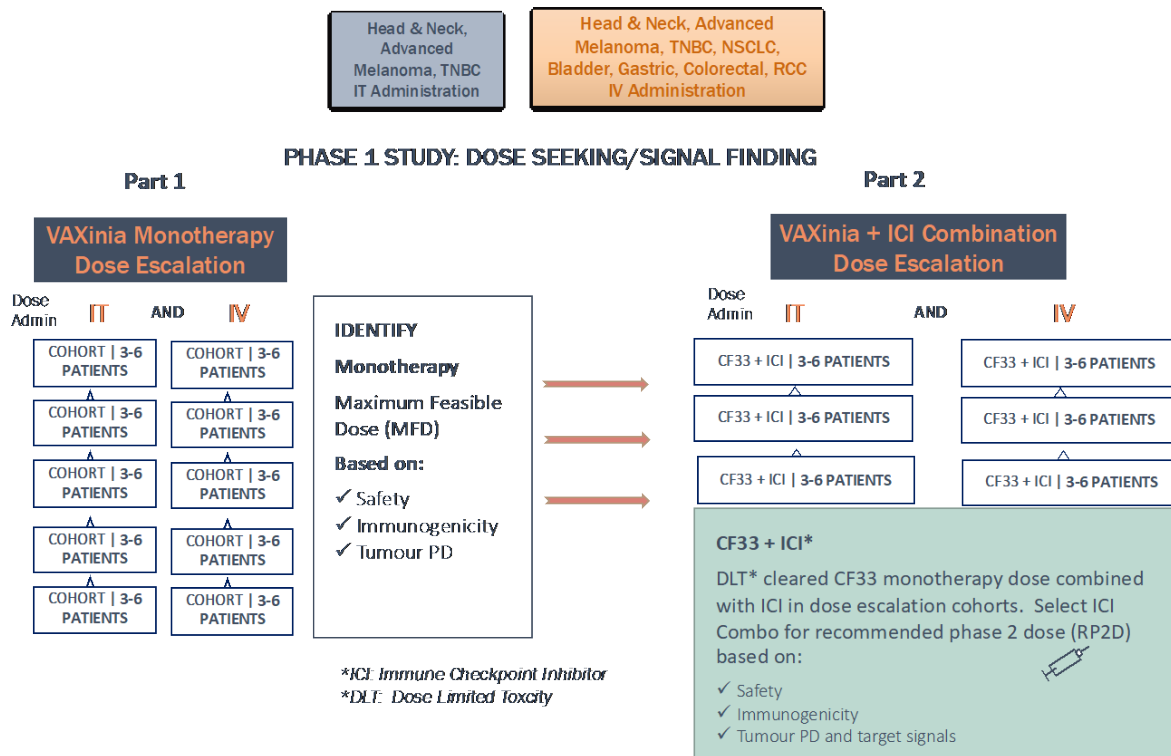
Head & Neck, Advanced Melanoma, TNBC IT Administration

Head & Neck, Advanced Melanoma, TNBC, NSCLC, Bladder, Gastric, Colorectal, RCC IV Administration

PHASE 1 STUDY: DOSE SEEKING/SIGNAL FINDING

Part 1

VAXinia Monotherapy Dose Escalation

Dose Admin IT AND IV

| IT | IV |
|---|---|
| COHORT \| 3-6 PATIENTS | COHORT \| 3-6 PATIENTS |
| COHORT \| 3-6 PATIENTS | COHORT \| 3-6 PATIENTS |
| COHORT \| 3-6 PATIENTS | COHORT \| 3-6 PATIENTS |
| COHORT \| 3-6 PATIENTS | COHORT \| 3-6 PATIENTS |
| COHORT \| 3-6 PATIENTS | COHORT \| 3-6 PATIENTS |

IDENTIFY
Monotherapy
Maximum Feasible Dose (MFD)
Based on:
✓ Safety
✓ Immunogenicity
✓ Tumour PD

*ICI: Immune Checkpoint Inhibitor
*DLT: Dose Limited Toxcity

Part 2

VAXinia + ICI Combination Dose Escalation

Dose Admin IT AND IV

| IT | IV |
|---|---|
| CF33 + ICI \| 3-6 PATIENTS | CF33 + ICI \| 3-6 PATIENTS |
| CF33 + ICI \| 3-6 PATIENTS | CF33 + ICI \| 3-6 PATIENTS |
| CF33 + ICI \| 3-6 PATIENTS | CF33 + ICI \| 3-6 PATIENTS |

CF33 + ICI*
DLT* cleared CF33 monotherapy dose combined with ICI in dose escalation cohorts. Select ICI Combo for recommended phase 2 dose (RP2D) based on:
✓ Safety
✓ Immunogenicity
✓ Tumour PD and target signals